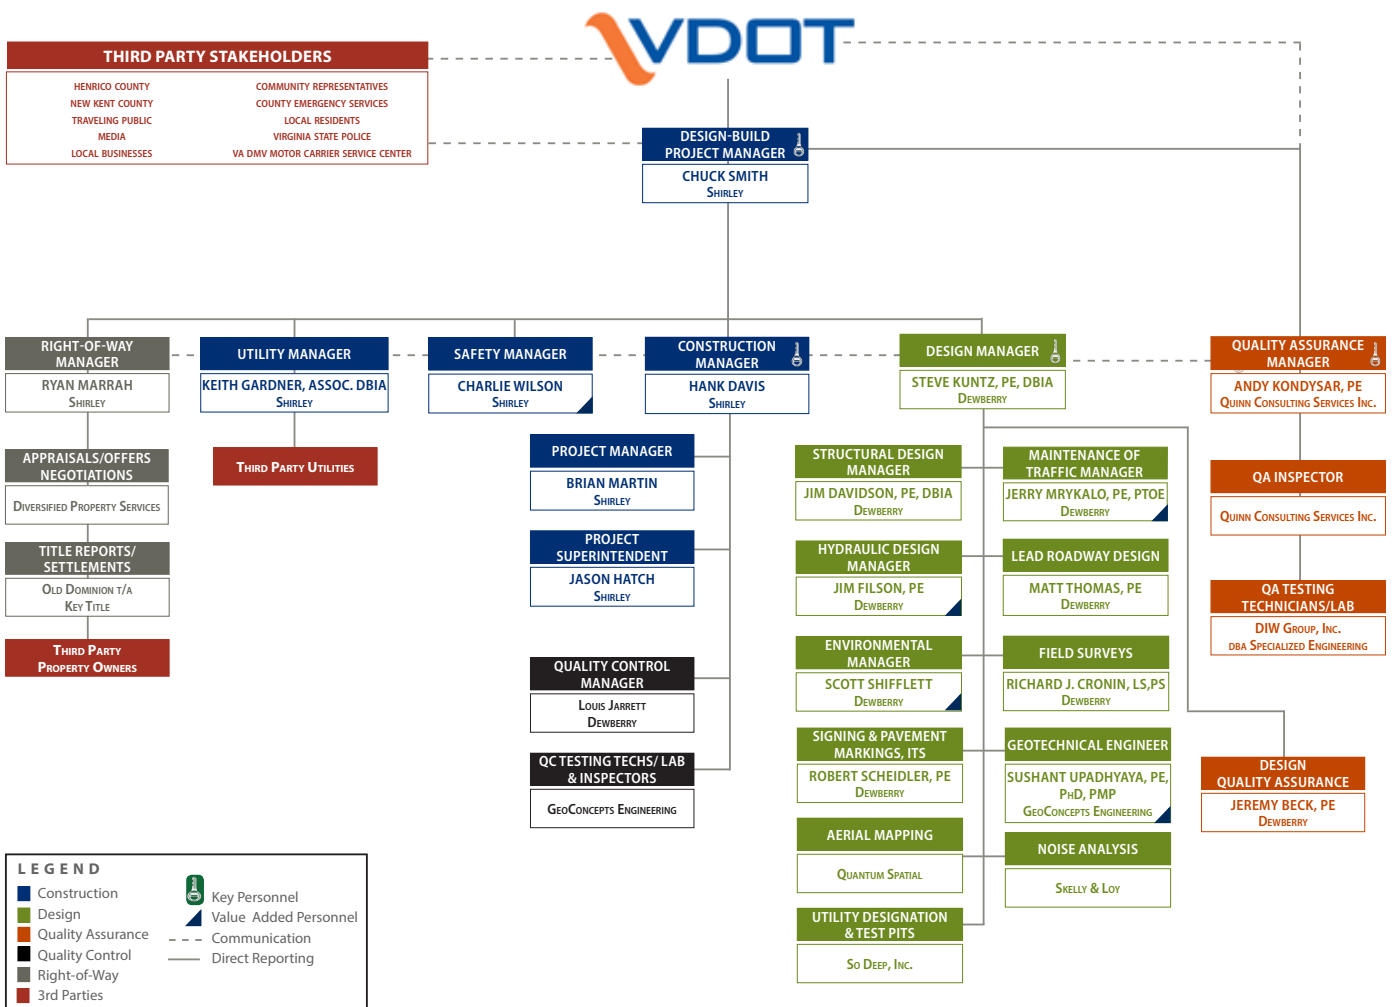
VDOT

THIRD PARTY STAKEHOLDERS

HENRICO COUNTY
NEW KENT COUNTY
TRAVELING PUBLIC
MEDIA
LOCAL BUSINESSES

COMMUNITY REPRESENTATIVES
COUNTY EMERGENCY SERVICES
LOCAL RESIDENTS
VIRGINIA STATE POLICE
VA DMV MOTOR CARRIER SERVICE CENTER

DESIGN-BUILD PROJECT MANAGER
CHUCK SMITH
Shirley

RIGHT-OF-WAY MANAGER
RYAN MARRAH
Shirley

APPRAISALS/OFFERS NEGOTIATIONS
Diversified Property Services

TITLE REPORTS/ SETTLEMENTS
Old Dominion t/a Key Title

Third Party Property Owners

UTILITY MANAGER
KEITH GARDNER, ASSOC. DBIA
Shirley

Third Party Utilities

SAFETY MANAGER
CHARLIE WILSON
Shirley

CONSTRUCTION MANAGER
HANK DAVIS
Shirley

PROJECT MANAGER
BRIAN MARTIN
Shirley

PROJECT SUPERINTENDENT
JASON HATCH
Shirley

QUALITY CONTROL MANAGER
Louis Jarrett
Dewberry

QC TESTING TECHS/ LAB & INSPECTORS
GeoConcepts Engineering

DESIGN MANAGER
STEVE KUNTZ, PE, DBIA
Dewberry

STRUCTURAL DESIGN MANAGER
JIM DAVIDSON, PE, DBIA
Dewberry

MAINTENANCE OF TRAFFIC MANAGER
JERRY MRYKALO, PE, PTOE
Dewberry

HYDRAULIC DESIGN MANAGER
JIM FILSON, PE
Dewberry

LEAD ROADWAY DESIGN
MATT THOMAS, PE
Dewberry

ENVIRONMENTAL MANAGER
SCOTT SHIFFLETT
Dewberry

FIELD SURVEYS
RICHARD J. CRONIN, LS,PS
Dewberry

SIGNING & PAVEMENT MARKINGS, ITS
ROBERT SCHEIDLER, PE
Dewberry

GEOTECHNICAL ENGINEER
SUSHANT UPADHYAYA, PE, PhD, PMP
GeoConcepts Engineering

AERIAL MAPPING
Quantum Spatial

NOISE ANALYSIS
Skelly & Loy

UTILITY DESIGNATION & TEST PITS
So Deep, Inc.

QUALITY ASSURANCE MANAGER
ANDY KONDYSAR, PE
Quinn Consulting Services Inc.

QA INSPECTOR
Quinn Consulting Services Inc.

QA TESTING TECHNICIANS/LAB
DIW Group, Inc.
dba Specialized Engineering

DESIGN QUALITY ASSURANCE
JEREMY BECK, PE
Dewberry

LEGEND
Construction
Design
Quality Assurance
Quality Control
Right-of-Way
3rd Parties
Key Personnel
Value Added Personnel
Communication
Direct Reporting